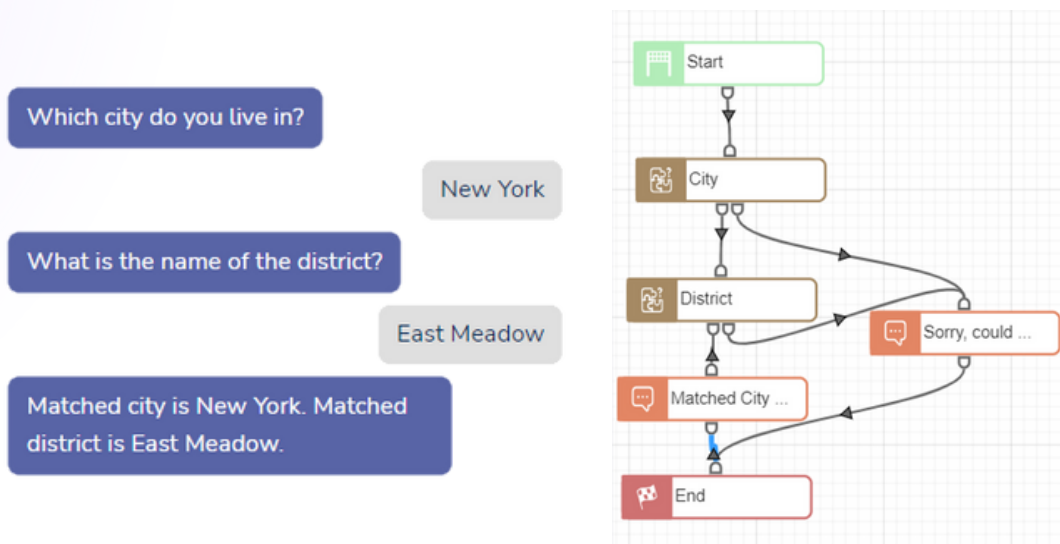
Which city do you live in?

New York

What is the name of the district?

East Meadow

Matched city is New York. Matched district is East Meadow.

Start

City

District

Sorry, could ...

Matched City ...

End